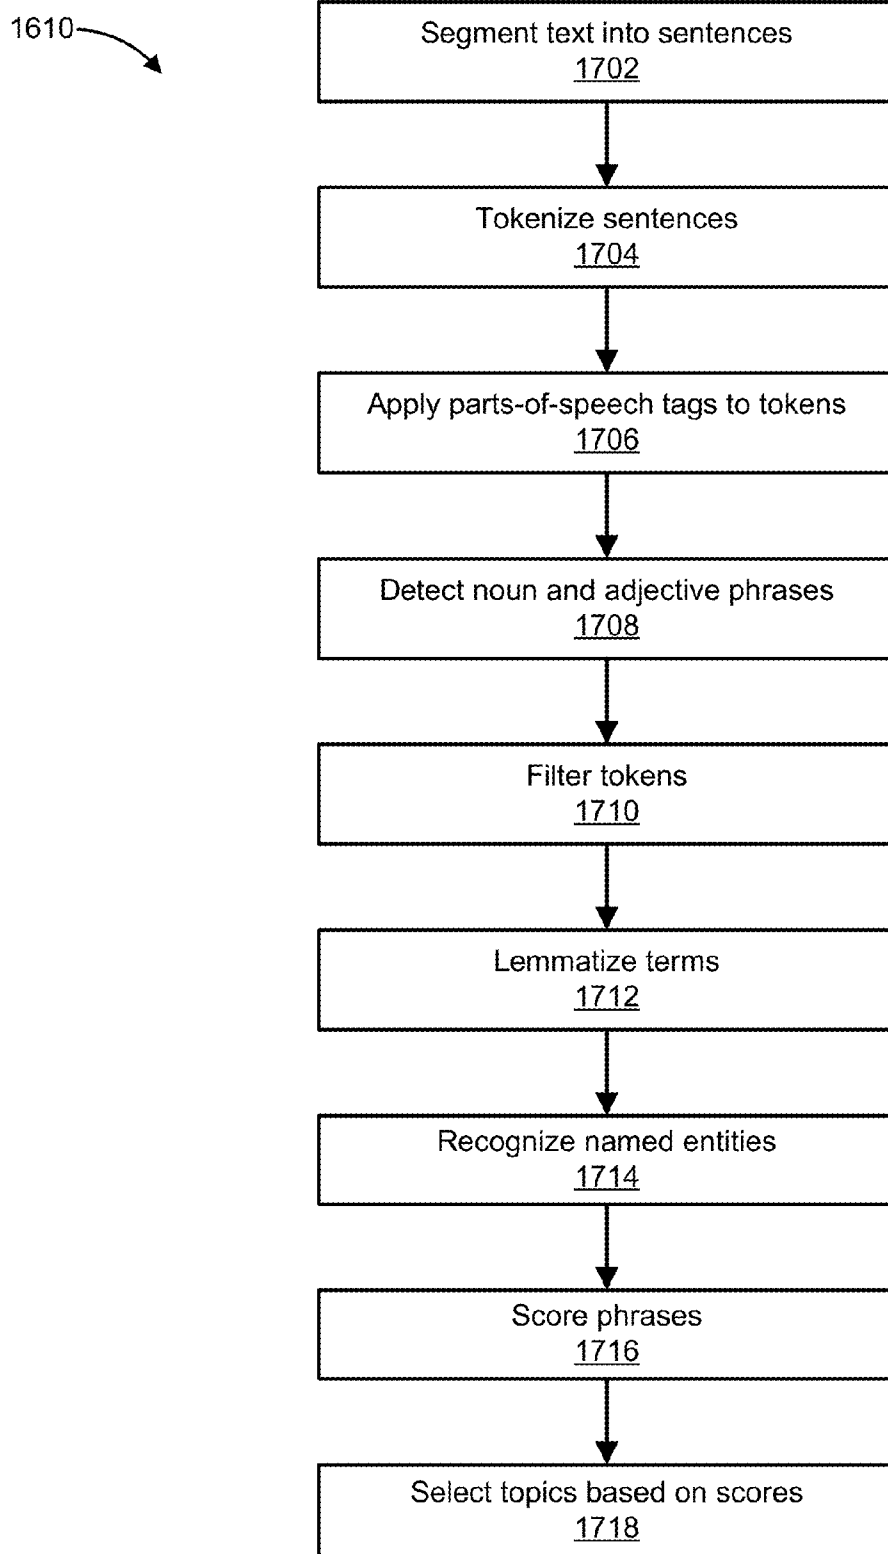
1610

Segment text into sentences
1702

Tokenize sentences
1704

Apply parts-of-speech tags to tokens
1706

Detect noun and adjective phrases
1708

Filter tokens
1710

Lemmatize terms
1712

Recognize named entities
1714

Score phrases
1716

Select topics based on scores
1718